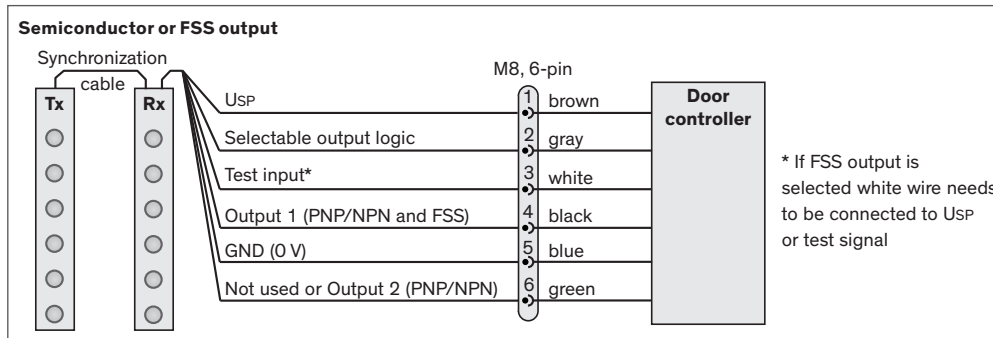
Semiconductor or FSS output

Synchronization cable

Tx

Rx

M8, 6-pin

USP
1
brown

Selectable output logic
2
gray

Test input*
3
white

Output 1 (PNP/NPN and FSS)
4
black

GND (0 V)
5
blue

Not used or Output 2 (PNP/NPN)
6
green

Door controller

* If FSS output is selected white wire needs to be connected to USP or test signal